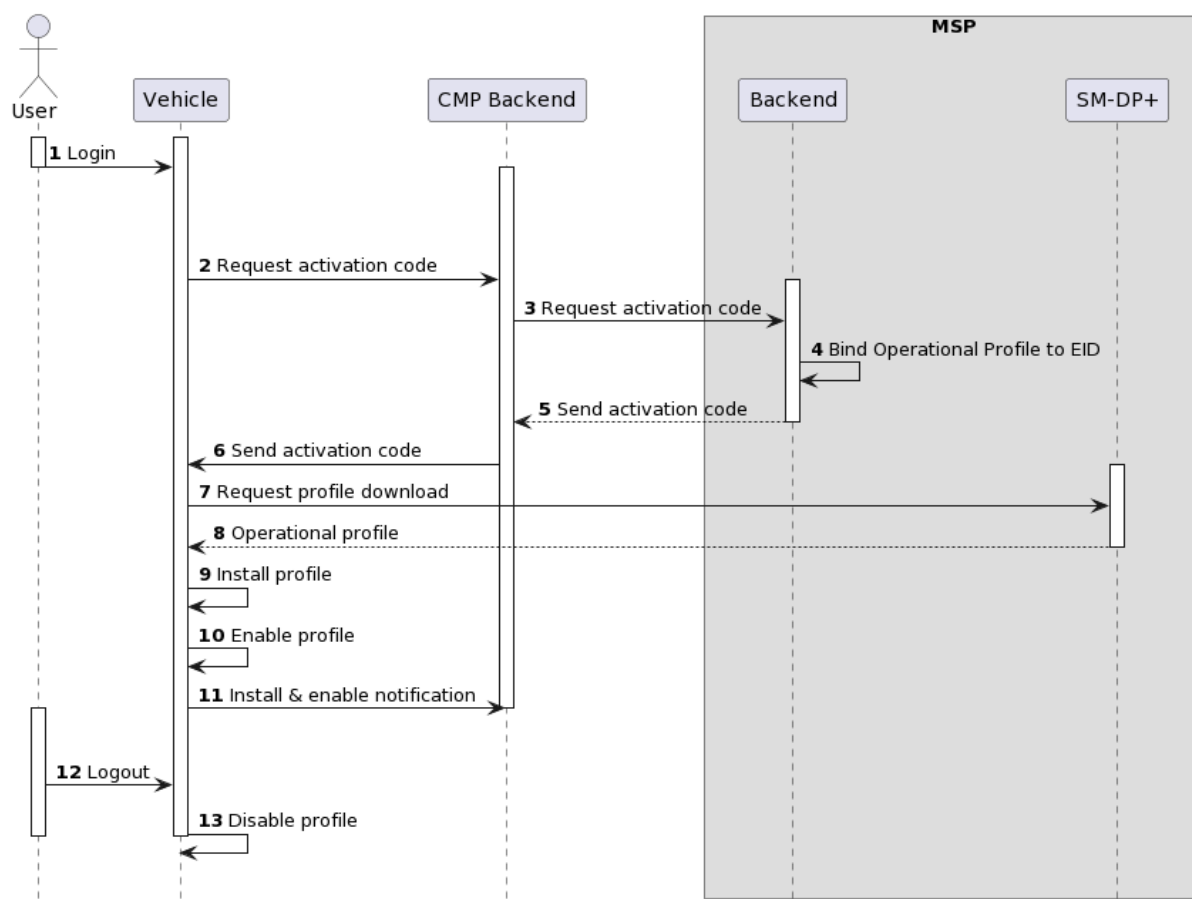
MSP

User

Vehicle

CMP Backend

Backend

SM-DP+

1 Login

2 Request activation code

3 Request activation code

4 Bind Operational Profile to EID

5 Send activation code

6 Send activation code

7 Request profile download

8 Operational profile

9 Install profile

10 Enable profile

11 Install & enable notification

12 Logout

13 Disable profile